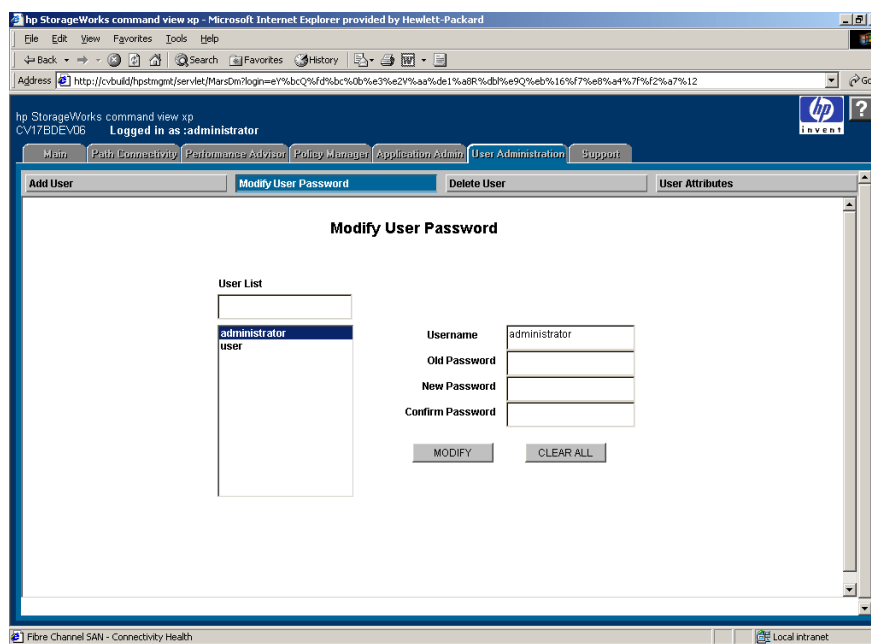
hp StorageWorks command view xp - Microsoft Internet Explorer provided by Hewlett-Packard

File Edit View Favorites Tools Help

Back Search Favorites History

Address http://cvbuild/hpstmgmt/servlet/MarsDm?login=eY%bcQ%fd%bc%0b%e3%e2Y%aa%de1%a8R%dbl%e9Q%eb%16%f7%e8%a4%7f%f2%a7%12

hp StorageWorks command view xp
CV17BDEV06 Logged in as :administrator

hp invent

Main | Path Connectivity | Performance Advisor | Policy Manager | Application Admin | User Administration | Support

Add User | Modify User Password | Delete User | User Attributes

Modify User Password

User List

administrator
user

Username administrator
Old Password
New Password
Confirm Password

MODIFY CLEAR ALL

Fibre Channel SAN - Connectivity Health

Local intranet